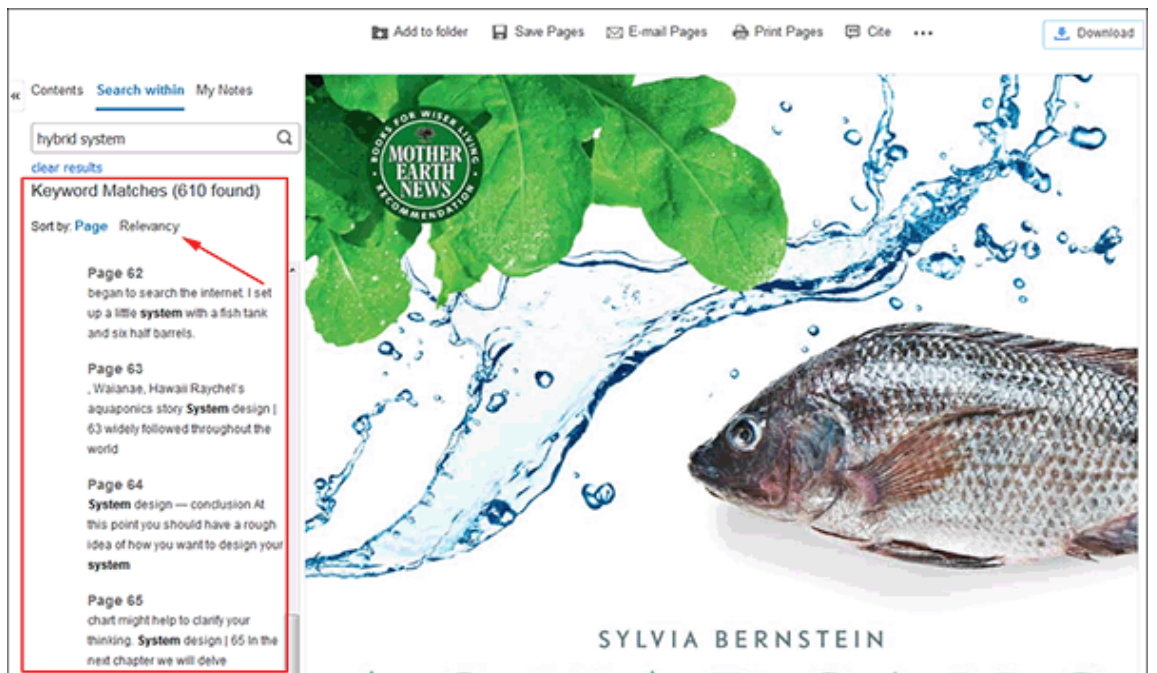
Add to folder Save Pages E-mail Pages Print Pages Cite ••• Download

« Contents Search within My Notes

hybrid system

clear results

Keyword Matches (610 found)

Sort by: Page Relevancy

Page 62
began to search the internet. I set up a little **system** with a fish tank and six half barrels.

Page 63
, Waianae, Hawaii Raychel's aquaponics story **System** design | 63 widely followed throughout the world

Page 64
**System** design — conclusion At this point you should have a rough idea of how you want to design your **system**

Page 65
chart might help to clarify your thinking. **System** design | 65 In the next chapter we will delve

BOOKS FOR WISER LIVING
MOTHER EARTH NEWS
RECOMMENDATION

SYLVIA BERNSTEIN